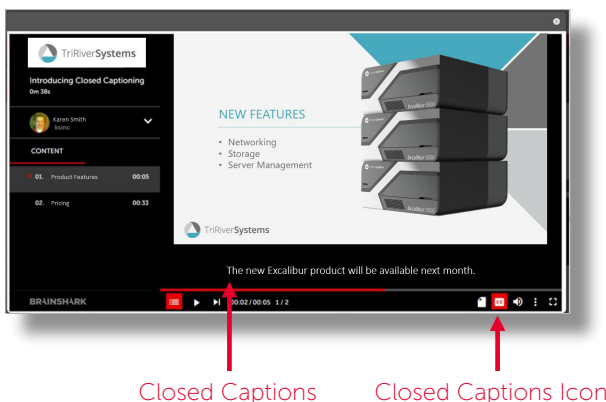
TriRiverSystems

Introducing Closed Captioning
0m 38s

Karen Smith
ksinc

CONTENT

01. Product Features 00:05

02. Pricing 00:33

NEW FEATURES

• Networking
• Storage
• Server Management

Excalibur 5500

Excalibur 5500

Excalibur 5500

TriRiverSystems

The new Excalibur product will be available next month.

BRAINSHARK

00:02 / 00:05 1 / 2

CC

Closed Captions

Closed Captions Icon